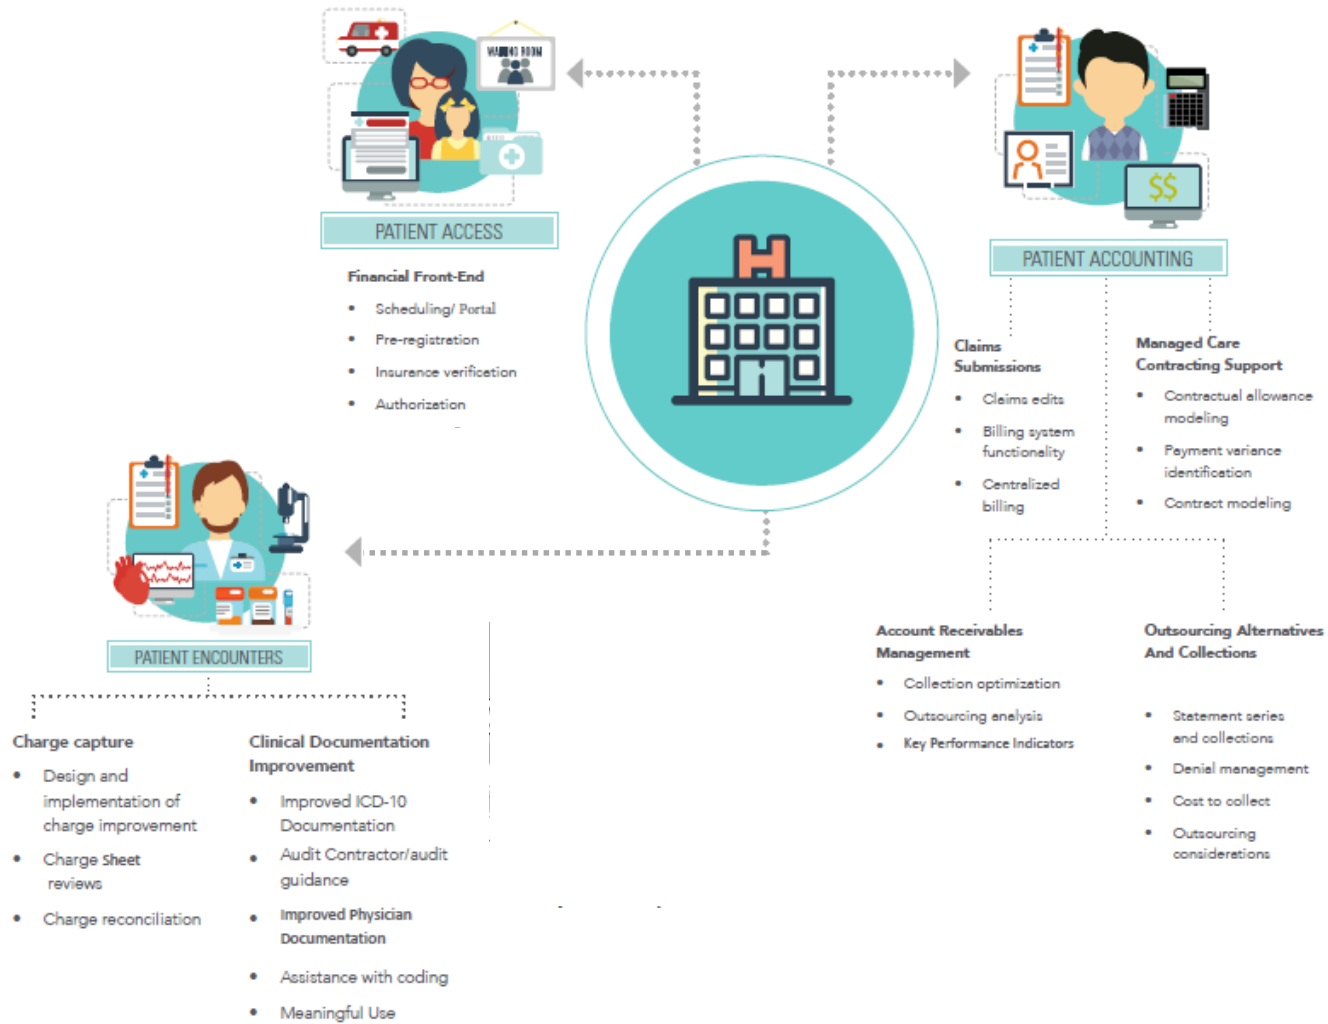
WAITING ROOM

PATIENT ACCESS

Financial Front-End

- Scheduling/ Portal
- Pre-registration
- Insurance verification
- Authorization

$$

PATIENT ACCOUNTING

Claims Submissions

- Claims edits
- Billing system functionality
- Centralized billing

Managed Care Contracting Support

- Contractual allowance modeling
- Payment variance identification
- Contract modeling

PATIENT ENCOUNTERS

Charge capture

- Design and implementation of charge improvement
- Charge Sheet reviews
- Charge reconciliation

Clinical Documentation Improvement

- Improved ICD-10 Documentation
- Audit Contractor/audit guidance
- Improved Physician Documentation
- Assistance with coding
- Meaningful Use

Account Receivables Management

- Collection optimization
- Outsourcing analysis
- Key Performance Indicators

Outsourcing Alternatives And Collections

- Statement series and collections
- Denial management
- Cost to collect
- Outsourcing considerations